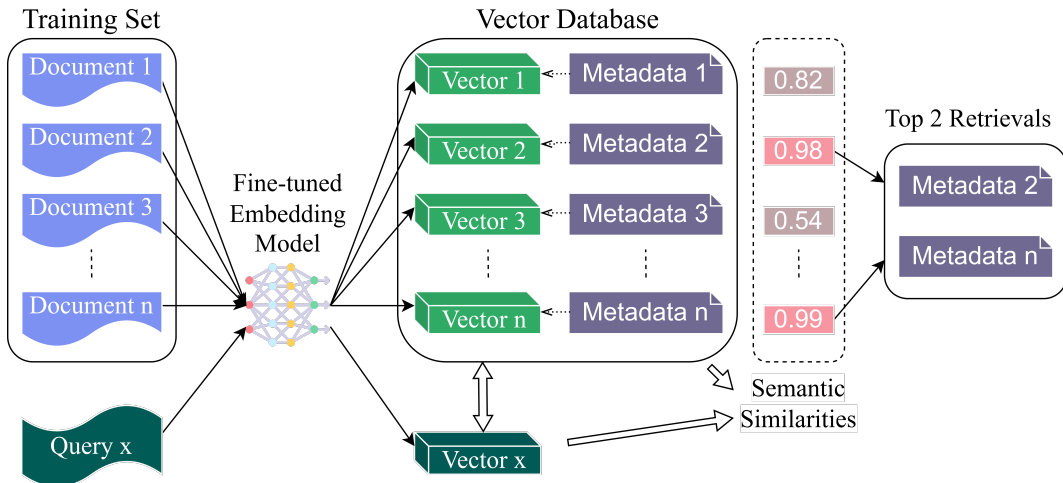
Training Set

Document 1

Document 2

Document 3

⋮

Document n

Query x

Fine-tuned Embedding Model

Vector Database

Vector 1

Metadata 1

Vector 2

Metadata 2

Vector 3

Metadata 3

⋮

⋮

Vector n

Metadata n

Vector x

0.82

0.98

0.54

⋮

0.99

Semantic Similarities

Top 2 Retrievals

Metadata 2

Metadata n